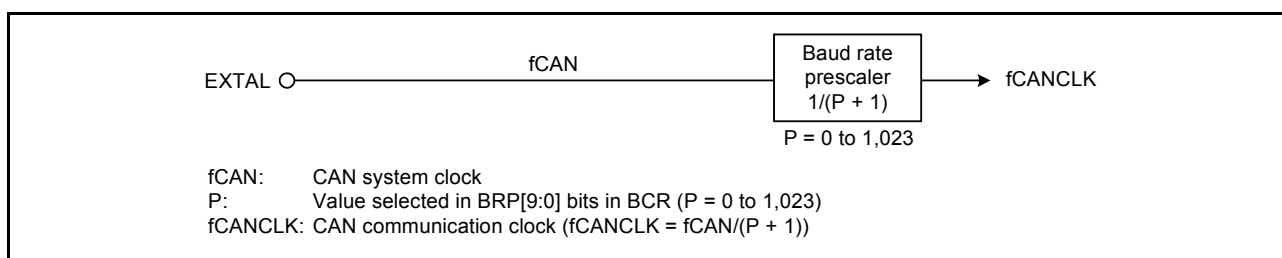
EXTAL

fCAN

Baud rate prescaler 1/(P + 1)

fCANCLK

P = 0 to 1,023

fCAN: CAN system clock
P: Value selected in BRP[9:0] bits in BCR (P = 0 to 1,023)
fCANCLK: CAN communication clock (fCANCLK = fCAN/(P + 1))